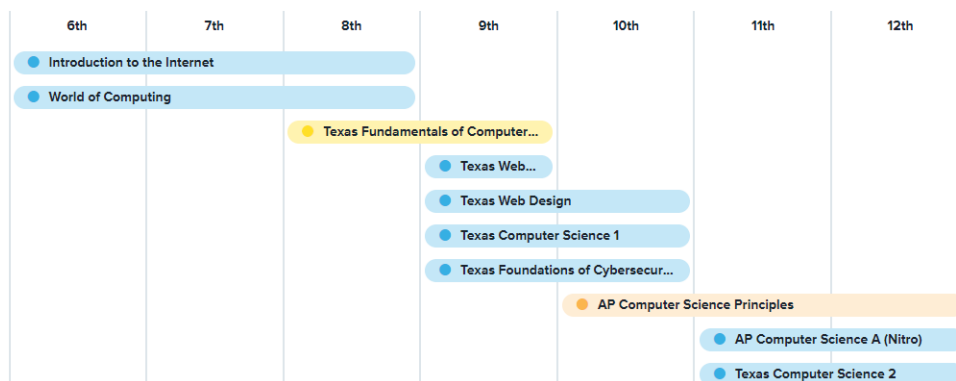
| 6th | 7th | 8th | 9th | 10th | 11th | 12th |
|---|---|---|---|---|---|---|

Introduction to the Internet

World of Computing

Texas Fundamentals of Computer...

Texas Web...

Texas Web Design

Texas Computer Science 1

Texas Foundations of Cybersecur...

AP Computer Science Principles

AP Computer Science A (Nitro)

Texas Computer Science 2